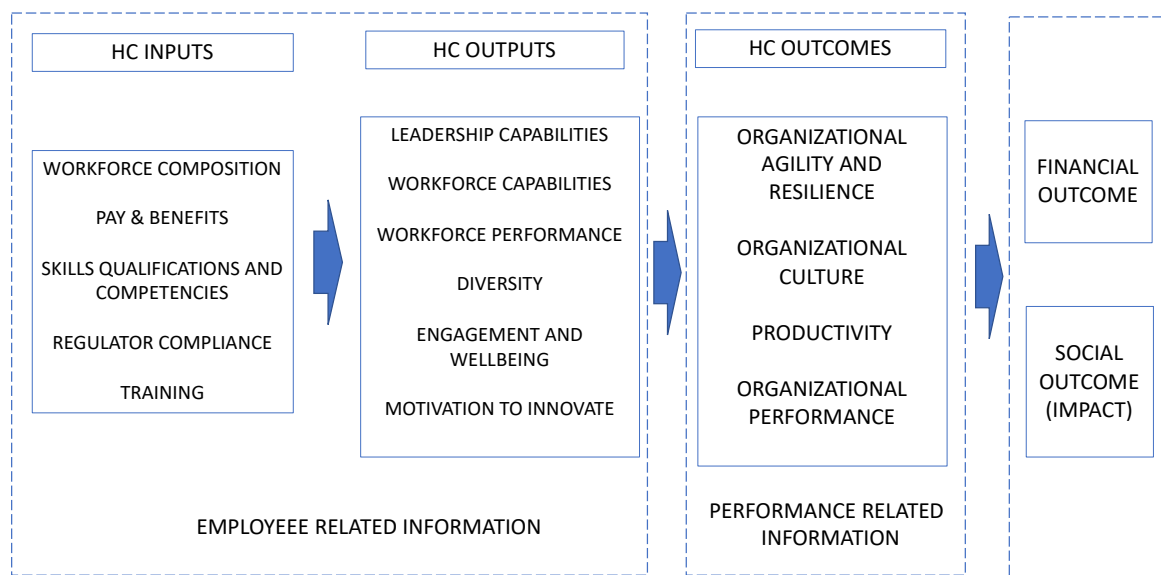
HC INPUTS

WORKFORCE COMPOSITION

PAY & BENEFITS

SKILLS QUALIFICATIONS AND COMPETENCIES

REGULATOR COMPLIANCE

TRAINING

HC OUTPUTS

LEADERSHIP CAPABILITIES

WORKFORCE CAPABILITIES

WORKFORCE PERFORMANCE

DIVERSITY

ENGAGEMENT AND WELLBEING

MOTIVATION TO INNOVATE

EMPLOYEEE RELATED INFORMATION

HC OUTCOMES

ORGANIZATIONAL AGILITY AND RESILIENCE

ORGANIZATIONAL CULTURE

PRODUCTIVITY

ORGANIZATIONAL PERFORMANCE

PERFORMANCE RELATED INFORMATION

FINANCIAL OUTCOME

SOCIAL OUTCOME (IMPACT)